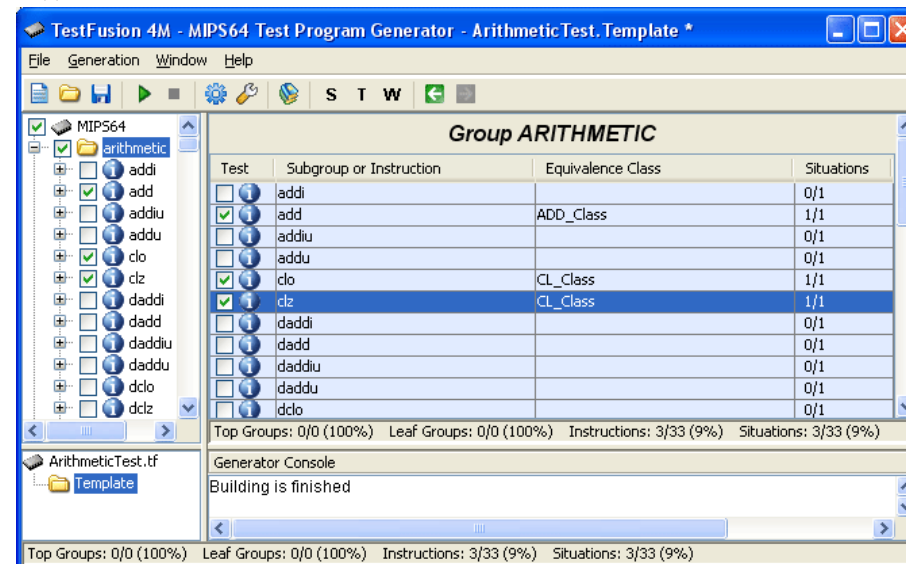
TestFusion 4M - MIPS64 Test Program Generator - ArithmeticTest.Template *

File Generation Window Help

S T W

MIPS64
arithmetic
addi
add
addiu
addu
clo
clz
daddi
dadd
daddiu
daddu
dclo
dclz

Group ARITHMETIC

| Test | Subgroup or Instruction | Equivalence Class | Situations |
|---|---|---|---|
| | addi | | 0/1 |
| | add | ADD_Class | 1/1 |
| | addiu | | 0/1 |
| | addu | | 0/1 |
| | clo | CL_Class | 1/1 |
| | clz | CL_Class | 1/1 |
| | daddi | | 0/1 |
| | dadd | | 0/1 |
| | daddiu | | 0/1 |
| | daddu | | 0/1 |
| | dclo | | 0/1 |

Top Groups: 0/0 (100%) Leaf Groups: 0/0 (100%) Instructions: 3/33 (9%) Situations: 3/33 (9%)

ArithmeticTest.tf
Template

Generator Console
Building is finished

Top Groups: 0/0 (100%) Leaf Groups: 0/0 (100%) Instructions: 3/33 (9%) Situations: 3/33 (9%)